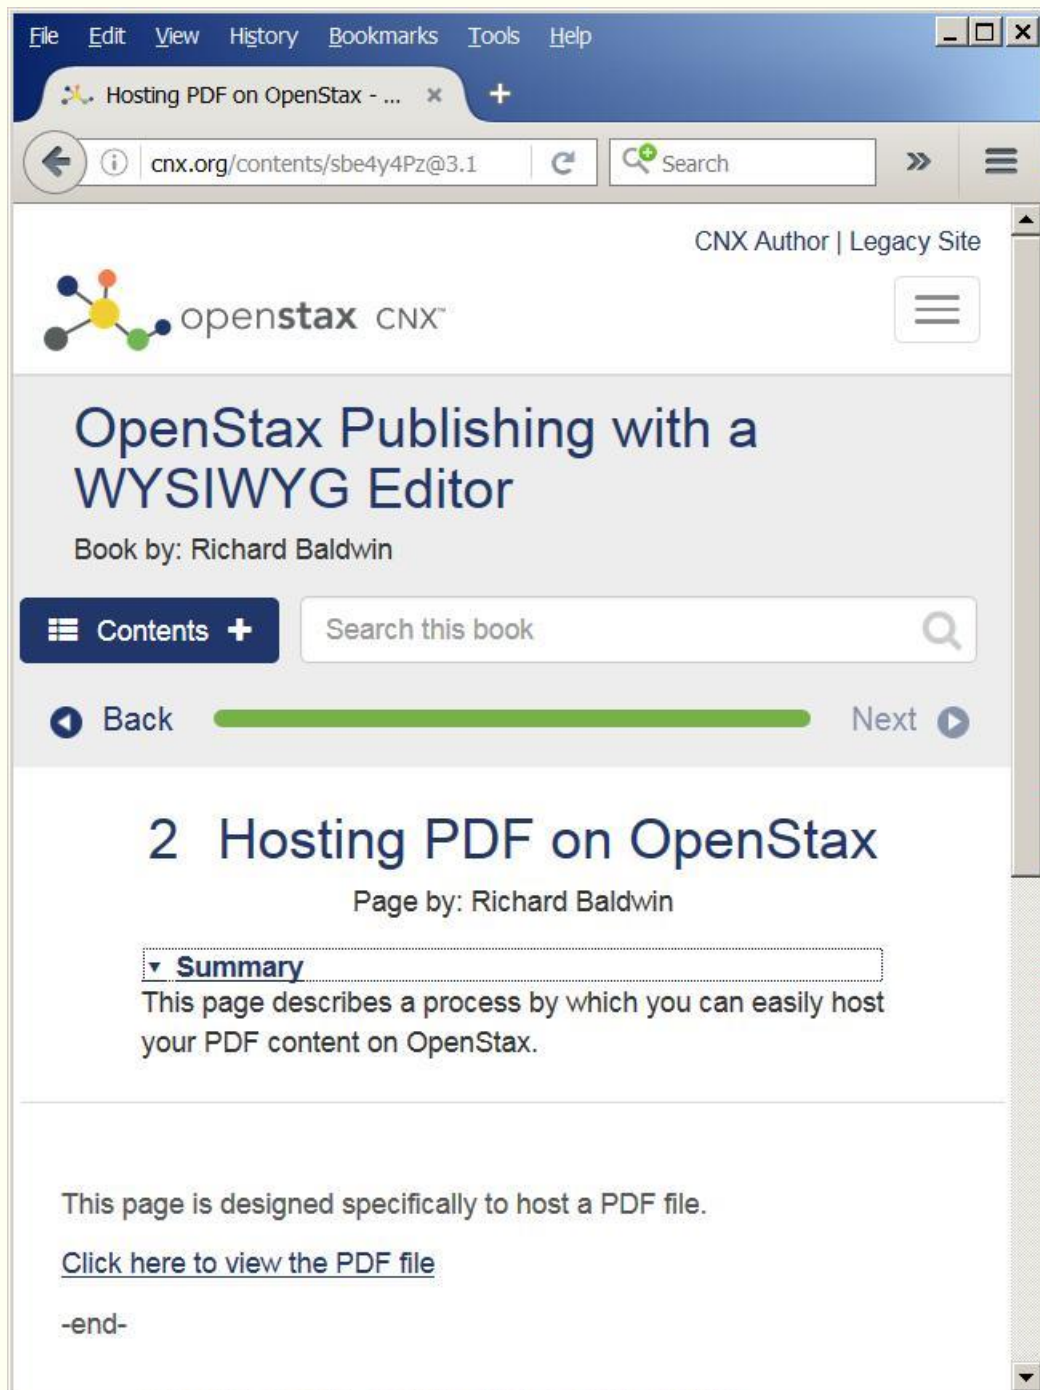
File Edit View History Bookmarks Tools Help

Hosting PDF on OpenStax - ... ×

cnx.org/contents/sbe4y4Pz@3.1

Search

CNX Author | Legacy Site

openstax CNX™

OpenStax Publishing with a WYSIWYG Editor

Book by: Richard Baldwin

Contents +

Search this book

Back

Next

2 Hosting PDF on OpenStax

Page by: Richard Baldwin

▾ Summary

This page describes a process by which you can easily host your PDF content on OpenStax.

This page is designed specifically to host a PDF file.

Click here to view the PDF file

-end-